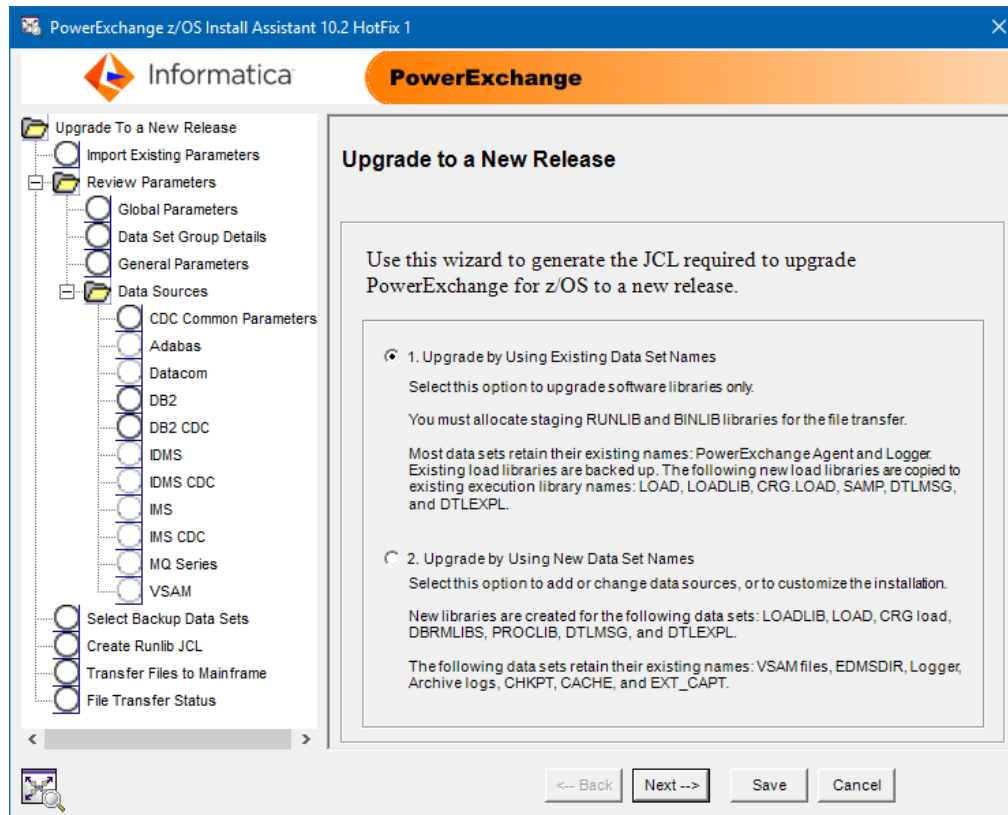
PowerExchange z/OS Install Assistant 10.2 HotFix 1

Informatica

PowerExchange

Upgrade To a New Release
Import Existing Parameters
Review Parameters
Global Parameters
Data Set Group Details
General Parameters
Data Sources
CDC Common Parameters
Adabas
Datacom
DB2
DB2 CDC
IDMS
IDMS CDC
IMS
IMS CDC
MQ Series
VSAM
Select Backup Data Sets
Create Runlib JCL
Transfer Files to Mainframe
File Transfer Status

Upgrade to a New Release

Use this wizard to generate the JCL required to upgrade PowerExchange for z/OS to a new release.

1. Upgrade by Using Existing Data Set Names

Select this option to upgrade software libraries only.

You must allocate staging RUNLIB and BINLIB libraries for the file transfer.

Most data sets retain their existing names: PowerExchange Agent and Logger. Existing load libraries are backed up. The following new load libraries are copied to existing execution library names: LOAD, LOADLIB, CRG.LOAD, SAMP, DTLMSG, and DTLEXPL.

2. Upgrade by Using New Data Set Names

Select this option to add or change data sources, or to customize the installation.

New libraries are created for the following data sets: LOADLIB, LOAD, CRG load, DBRMLIBS, PROCLIB, DTLMSG, and DTLEXPL.

The following data sets retain their existing names: VSAM files, EDMSDIR, Logger, Archive logs, CHKPT, CACHE, and EXT_CAPT.

<-- Back
Next -->
Save
Cancel